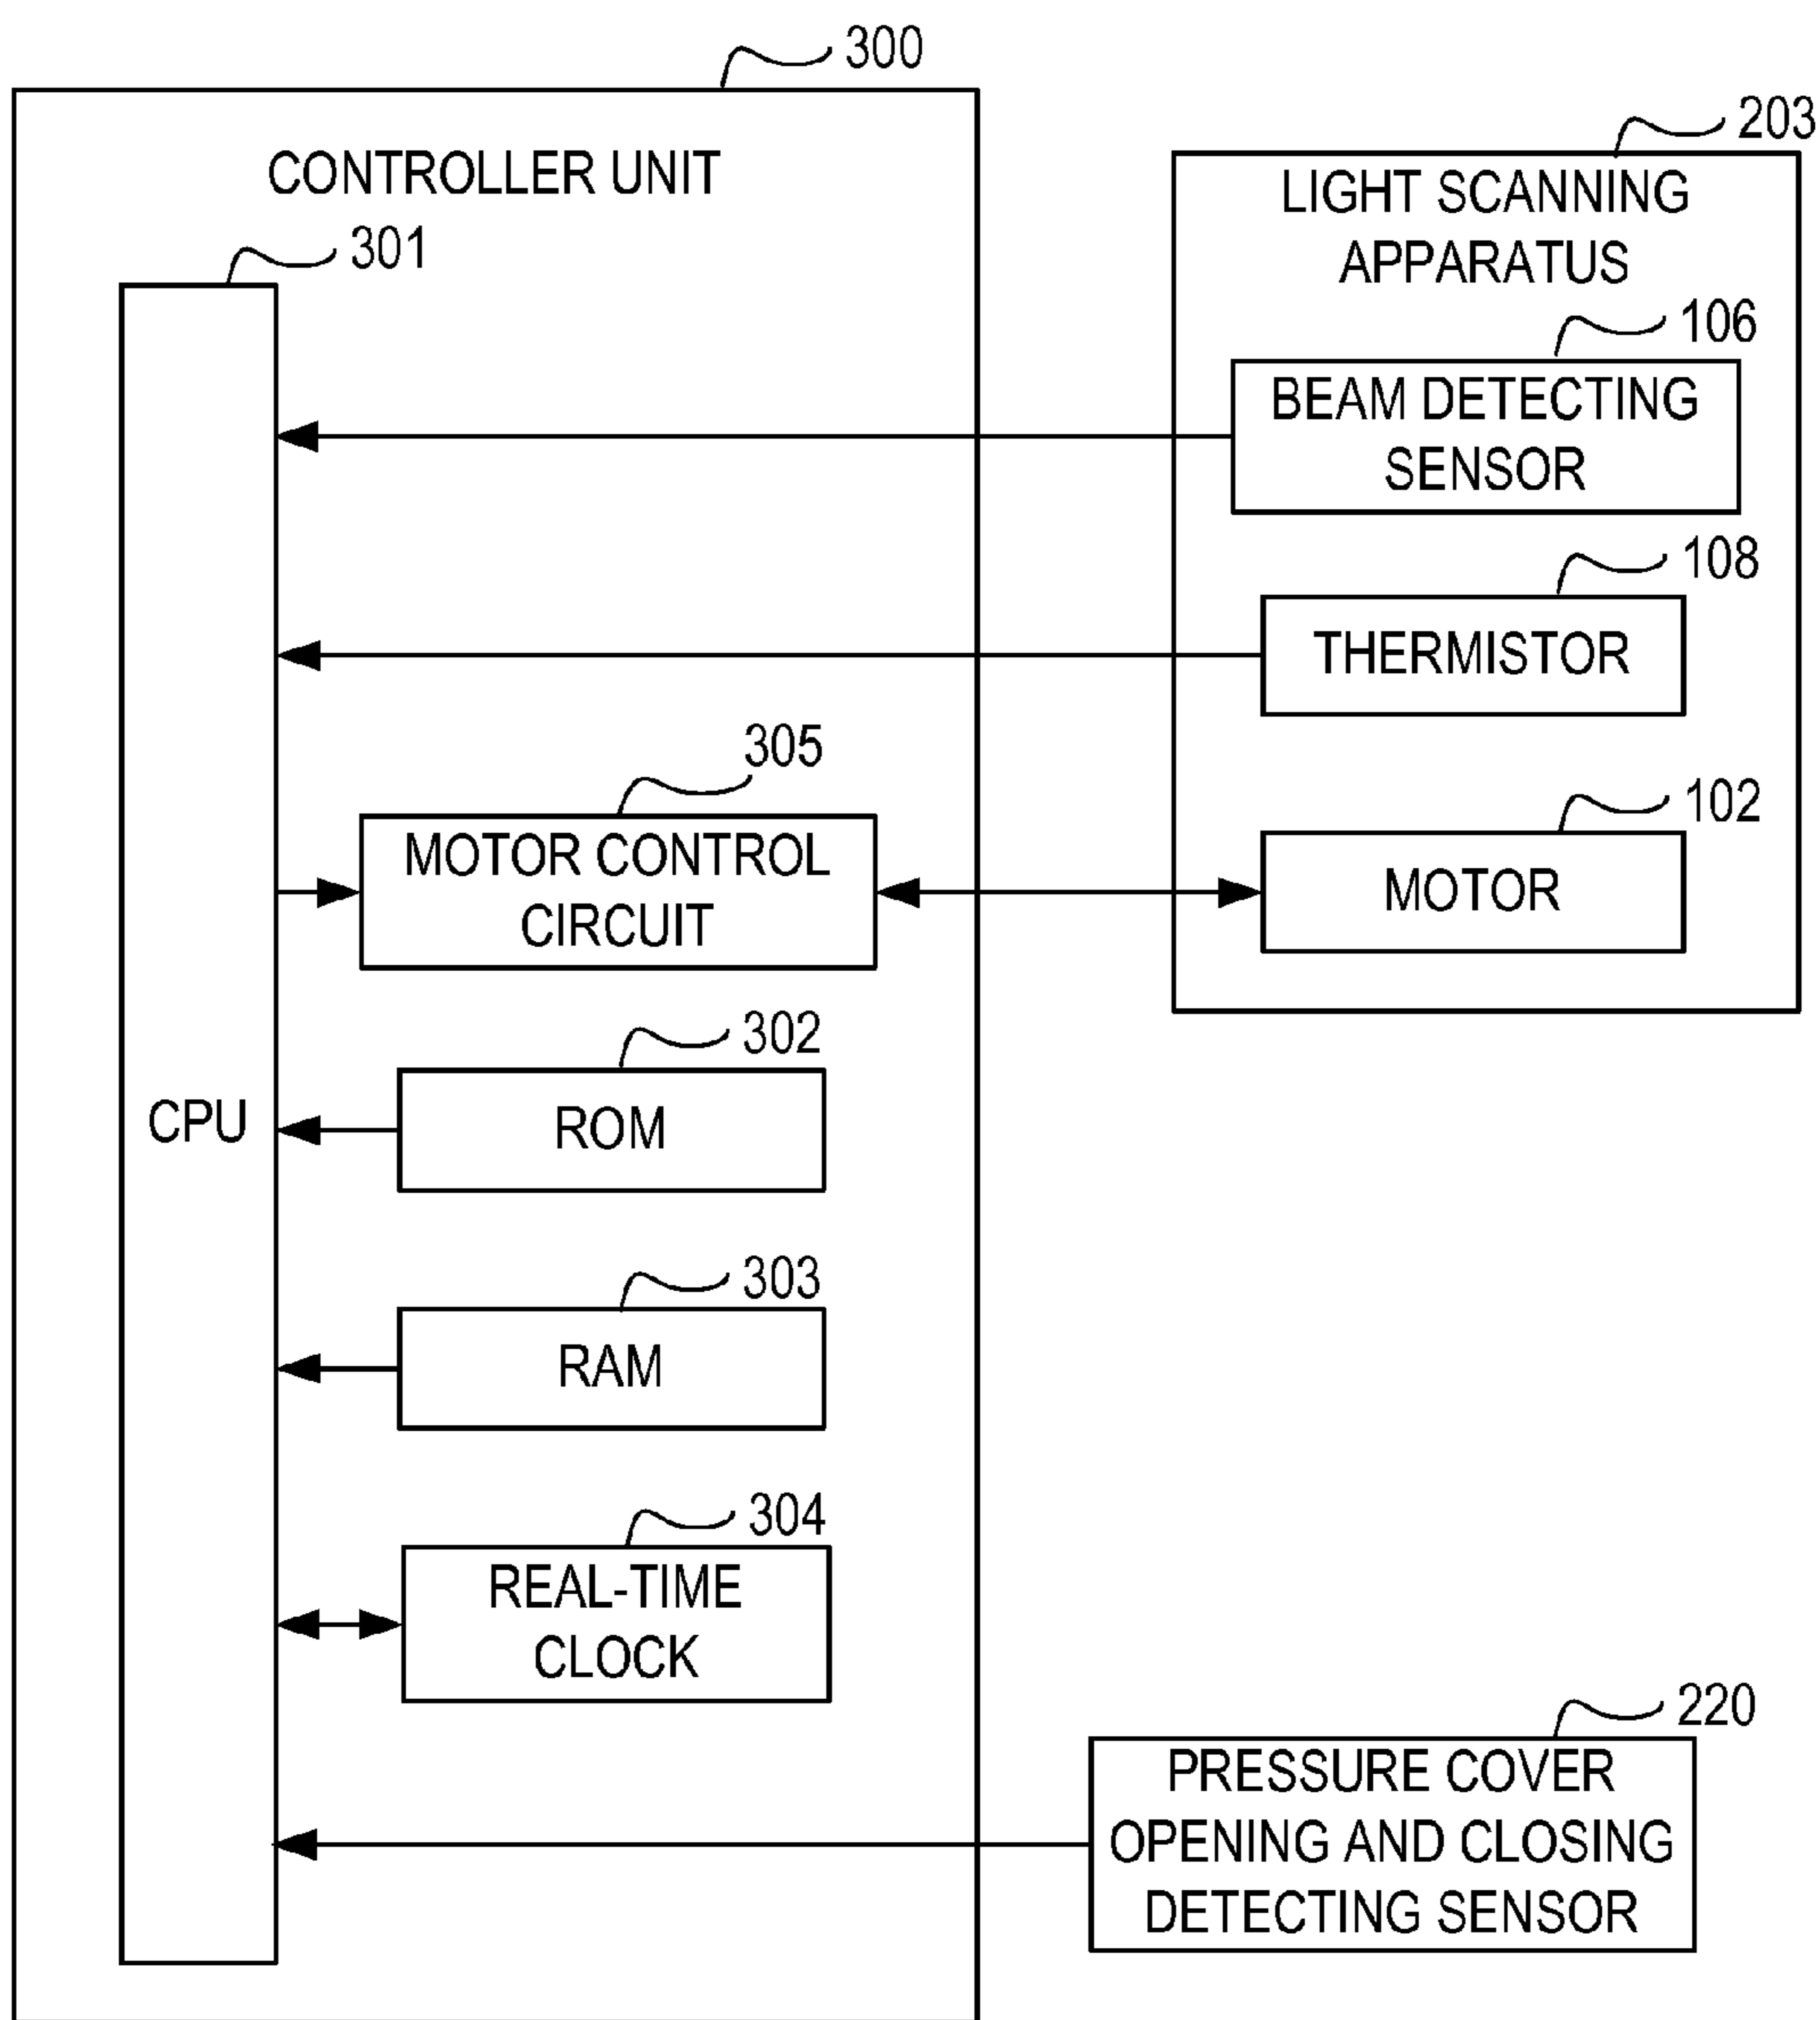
300

CONTROLLER UNIT

301

CPU

203

LIGHT SCANNING APPARATUS

106

BEAM DETECTING SENSOR

108

THERMISTOR

305

MOTOR CONTROL CIRCUIT

102

MOTOR

302

ROM

303

RAM

304

REAL-TIME CLOCK

220

PRESSURE COVER OPENING AND CLOSING DETECTING SENSOR